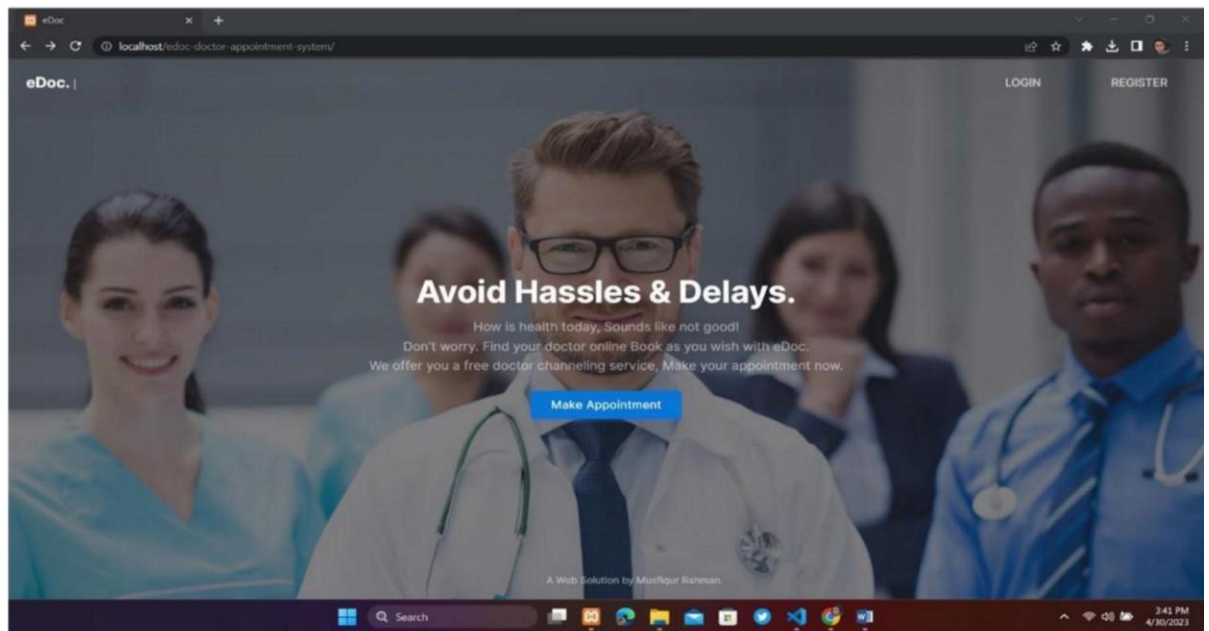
eDoc

localhost/edoc-doctor-appointment-system/

eDoc. |

LOGIN

REGISTER

Avoid Hassles & Delays.

How is health today, Sounds like not good!
Don't worry. Find your doctor online Book as you wish with eDoc.
We offer you a free doctor channeling service, Make your appointment now.

Make Appointment

A Web Solution by Musfiqur Rahman.

Search

3:41 PM
4/30/2023